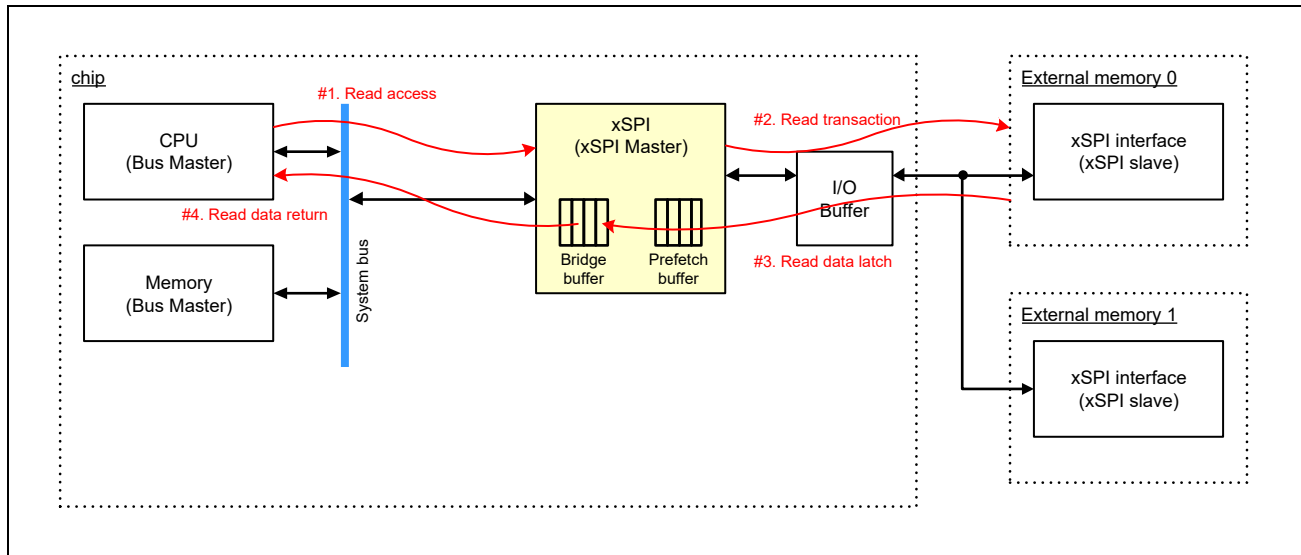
chip

#1. Read access

CPU
(Bus Master)

#4. Read data return

Memory
(Bus Master)

System bus

xSPI
(xSPI Master)

Bridge buffer

Prefetch buffer

#2. Read transaction

I/O Buffer

#3. Read data latch

External memory 0

xSPI interface
(xSPI slave)

External memory 1

xSPI interface
(xSPI slave)